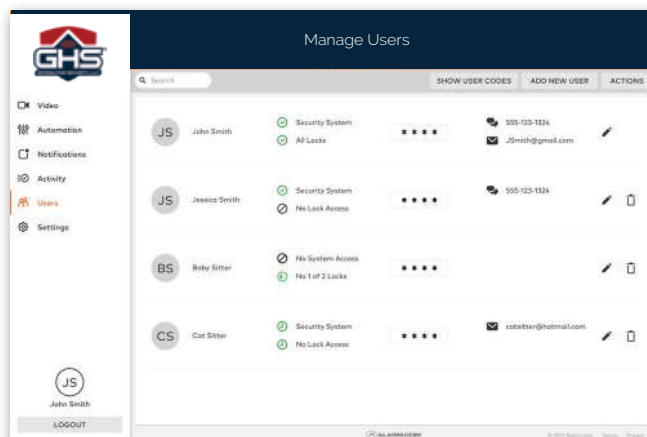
GHS

Manage Users

Search

SHOW USER CODES

ADD NEW USER

ACTIONS

Video

Automation

Notifications

Activity

Users

Settings

JS John Smith
Security System
All Locks
• • • •
555-123-1324
JSmith@gmail.com

JS Jessica Smith
Security System
No Lock Access
• • • •
555-123-1324

BS Baby Sitter
No System Access
No 1 of 2 Locks
• • • •

CS Cat Sitter
Security System
No Lock Access
• • • •
catsitter@hotmail.com

JS
John Smith

LOGOUT

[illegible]